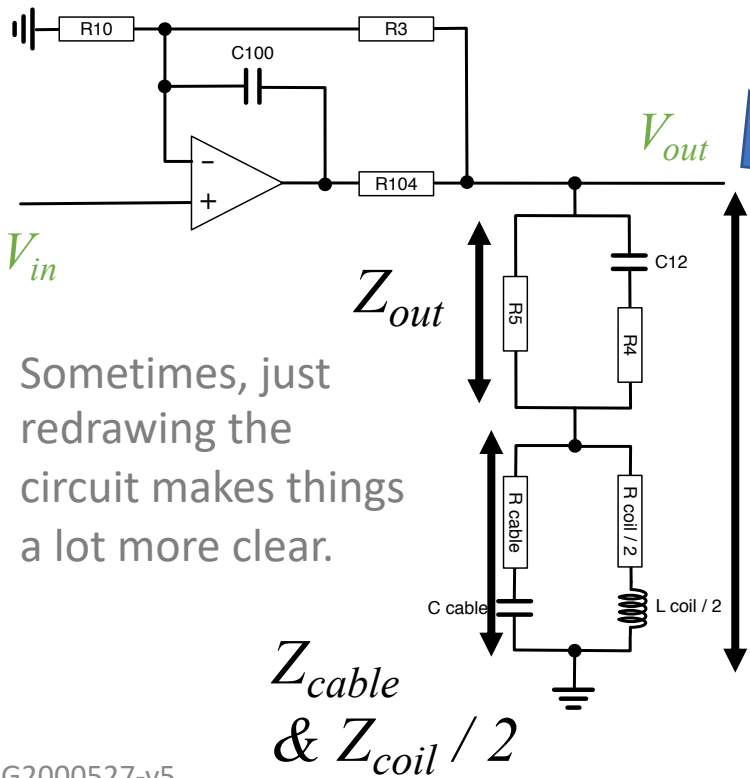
R10
R3
C100
−
+
R104
$V_{out}$
$V_{in}$
C12
$Z_{out}$
R5
R4
Sometimes, just redrawing the circuit makes things a lot more clear.
R cable
R coil / 2
C cable
L coil / 2
$Z_{cable}$
$\& \ Z_{coil} / 2$
G2000527-v5